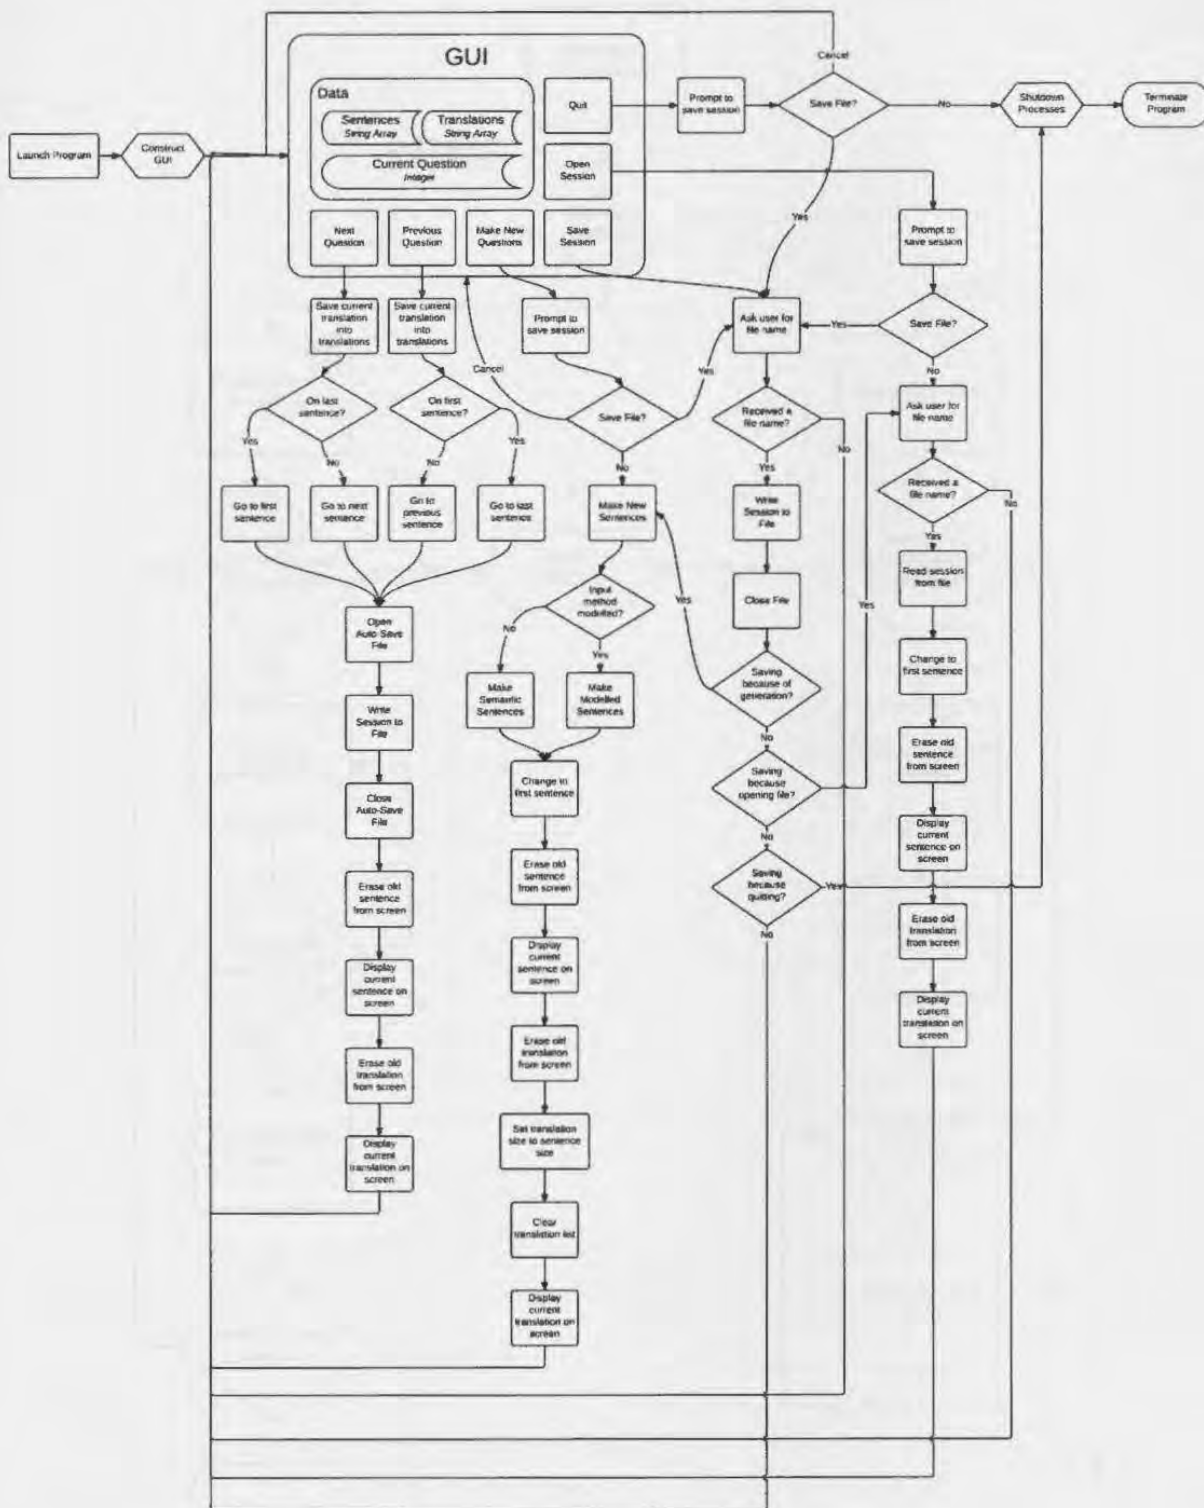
GUI

Data

Sentences
String Array

Translations
String Array

Current Question
Integer

Quit

Open Session

Next Question

Previous Question

Make New Questions

Save Session

Launch Program

Construct GUI

Prompt to save session

Cancel

Save File?

No

Shutdown Processes

Terminate Program

Yes

Prompt to save session

Save current translation into translations

Save current translation into translations

Prompt to save session

Ask user for file name

Yes

Save File?

No

Cancel

Yes

On last sentence?

On first sentence?

Save File?

Received a file name?

No

Ask user for file name

Yes

No

No

Yes

No

Yes

Received a file name?

No

Go to first sentence

Go to next sentence

Go to previous sentence

Go to last sentence

Make New Sentences

Write Session to File

Yes

Read session from file

Input method modelled?

Yes

Close File

Yes

Open Auto Save File

No

Yes

Change to first sentence

Make Semantic Sentences

Make Modelled Sentences

Saving because of generation?

Write Session to File

No

Erase old sentence from screen

Change to first sentence

Saving because opening file?

Close Auto-Save File

No

Display current sentence on screen

Erase old sentence from screen

Saving because quitting?

Yes

Erase old sentence from screen

No

Erase old translation from screen

Display current sentence on screen

Display current sentence on screen

Display current translation on screen

Erase old translation from screen

Erase old translation from screen

Display current translation on screen

Set translation size to sentence size

Clear translation list

Display current translation on screen